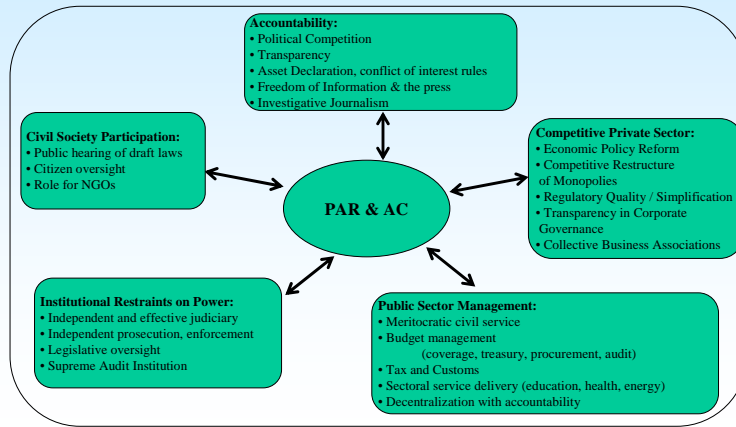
Accountability:
• Political Competition
• Transparency
• Asset Declaration, conflict of interest rules
• Freedom of Information & the press
• Investigative Journalism

Civil Society Participation:
• Public hearing of draft laws
• Citizen oversight
• Role for NGOs

PAR & AC

Competitive Private Sector:
• Economic Policy Reform
• Competitive Restructure of Monopolies
• Regulatory Quality / Simplification
• Transparency in Corporate Governance
• Collective Business Associations

Institutional Restraints on Power:
• Independent and effective judiciary
• Independent prosecution, enforcement
• Legislative oversight
• Supreme Audit Institution

Public Sector Management:
• Meritocratic civil service
• Budget management
(coverage, treasury, procurement, audit)
• Tax and Customs
• Sectoral service delivery (education, health, energy)
• Decentralization with accountability